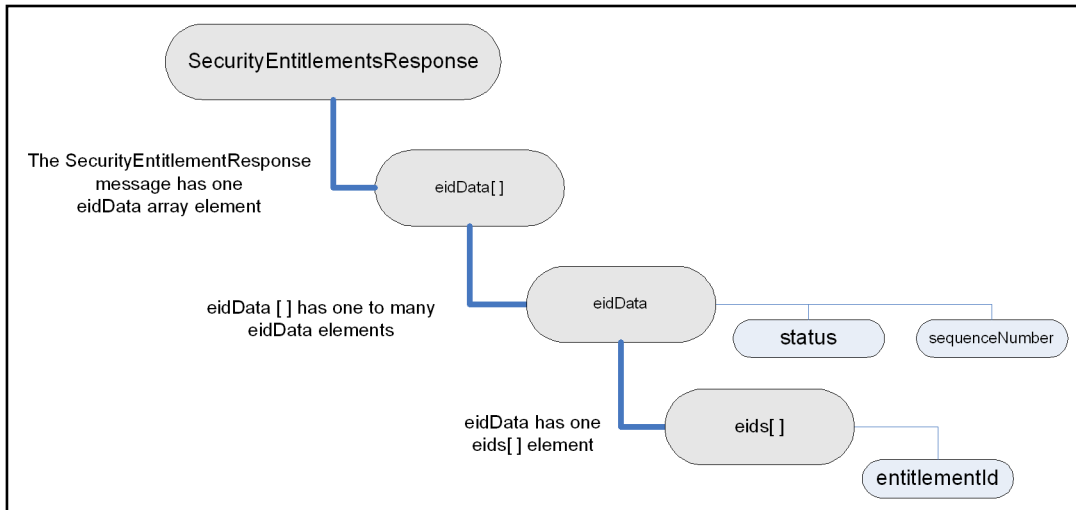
SecurityEntitlementsResponse

The SecurityEntitlementResponse message has one eidData array element

eidData[ ]

eidData [ ] has one to many eidData elements

eidData

status

sequenceNumber

eidData has one eids[ ] element

eids[ ]

entitlementId